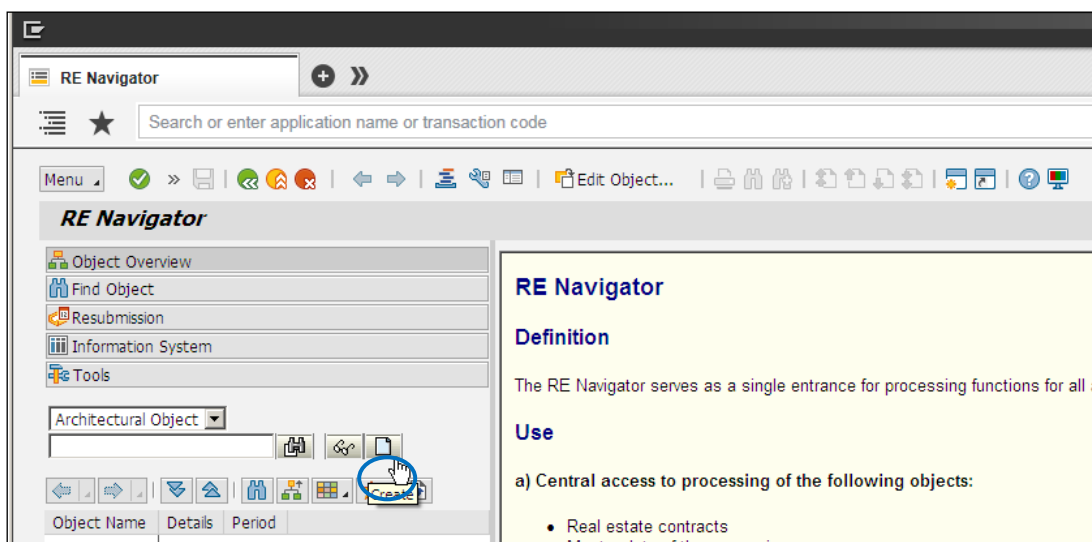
RE Navigator

Search or enter application name or transaction code

Menu

Edit Object...

RE Navigator

Object Overview
Find Object
Resubmission
Information System
Tools

Architectural Object

Create

| Object Name | Details | Period |
|---|---|---|

RE Navigator

Definition

The RE Navigator serves as a single entrance for processing functions for all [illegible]

Use

a) Central access to processing of the following objects:

- Real estate contracts
- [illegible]